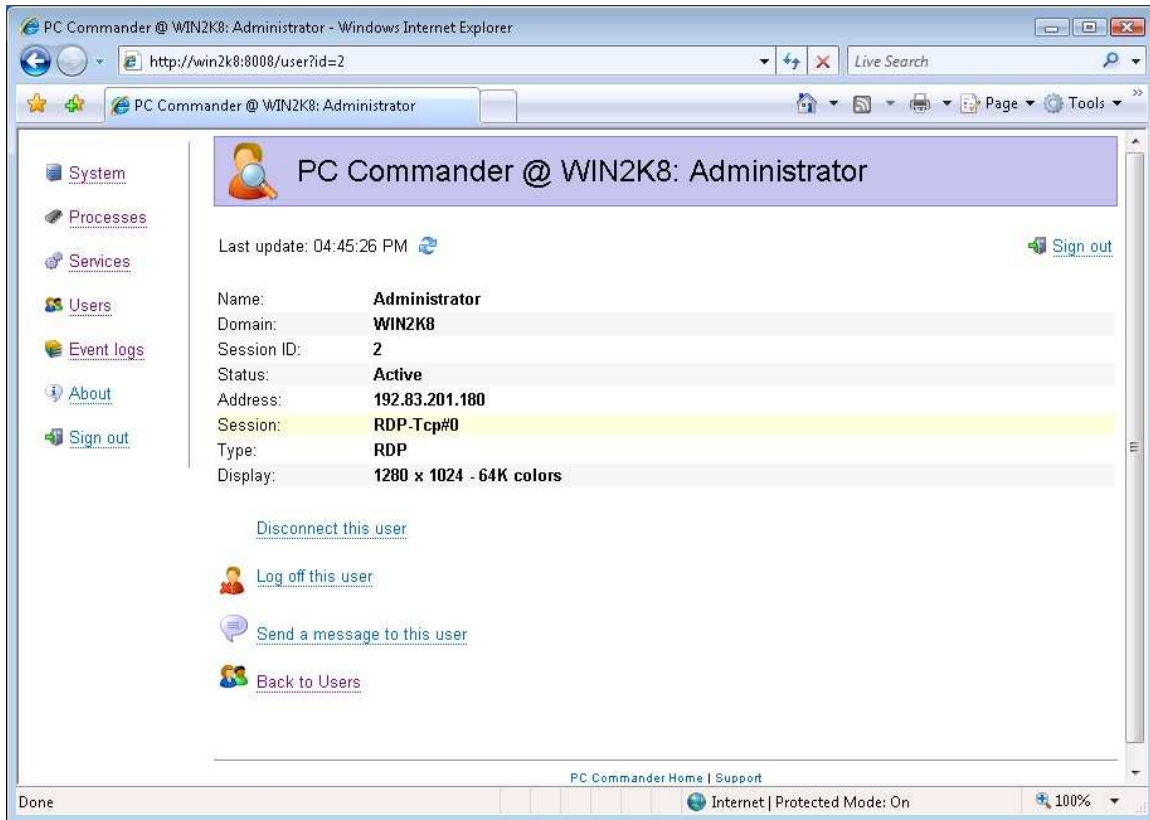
PC Commander @ WIN2K8: Administrator - Windows Internet Explorer

http://win2k8:8008/user?id=2

Live Search

PC Commander @ WIN2K8: Administrator

Page ▾ Tools ▾

System
Processes
Services
Users
Event logs
About
Sign out

PC Commander @ WIN2K8: Administrator

Last update: 04:45:26 PM

Sign out

| | |
|---|---|
| Name: | Administrator |
| Domain: | WIN2K8 |
| Session ID: | 2 |
| Status: | Active |
| Address: | 192.83.201.180 |
| Session: | RDP-Tcp#0 |
| Type: | RDP |
| Display: | 1280 x 1024 - 64K colors |

Disconnect this user

Log off this user

Send a message to this user

Back to Users

PC Commander Home | Support

Done

Internet | Protected Mode: On

100%